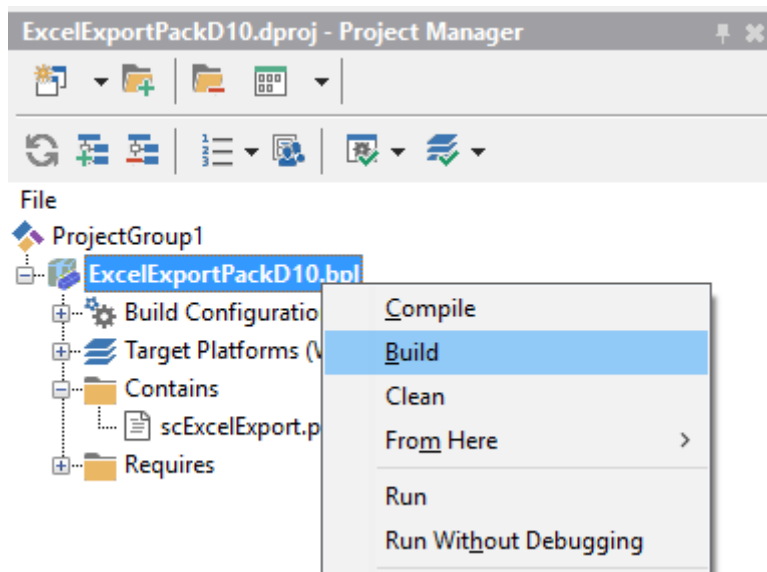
ExcelExportPackD10.dproj - Project Manager

File
ProjectGroup1
ExcelExportPackD10.bpl
Build Configuratio
Target Platforms (V
Contains
scExcelExport.p
Requires

Compile
Build
Clean
From Here
Run
Run Without Debugging